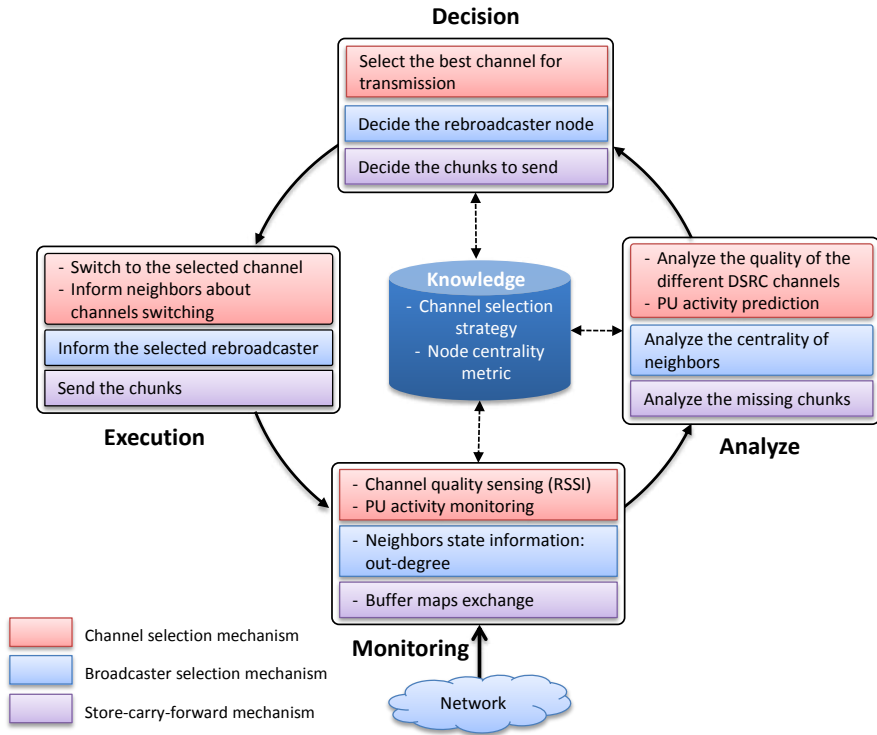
Decision

Select the best channel for transmission

Decide the rebroadcaster node

Decide the chunks to send

- Switch to the selected channel
- Inform neighbors about channels switching

Inform the selected rebroadcaster

Send the chunks

Execution

Knowledge
- Channel selection strategy
- Node centrality metric

- Analyze the quality of the different DSRC channels
- PU activity prediction

Analyze the centrality of neighbors

Analyze the missing chunks

Analyze

- Channel quality sensing (RSSI)
- PU activity monitoring

- Neighbors state information: out-degree

- Buffer maps exchange

Monitoring

Network

Channel selection mechanism

Broadcaster selection mechanism

Store-carry-forward mechanism